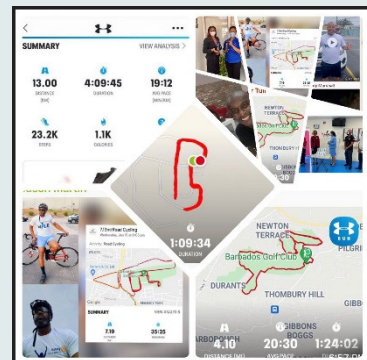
SUMMARY
VIEW ANALYSIS >
13.00
DISTANCE (MI)
4:09:45
DURATION
19:12
AVG PACE (MIN/MI)
23.2K
STEPS
1.1K
CALORIES
NEWTON TERRACE
THOMBURY HILL
1:09:34
DURATION
Road Cycling
SUMMARY
7.10
33:25
NEWTON TERRACE
Barbados Golf Club
DURANTS
THOMBURY HILL
GIBBONS BOGGS
GIBB
PILGRI
4.10
DISTANCE (MI)
20:30
AVG PACE
1:24:02